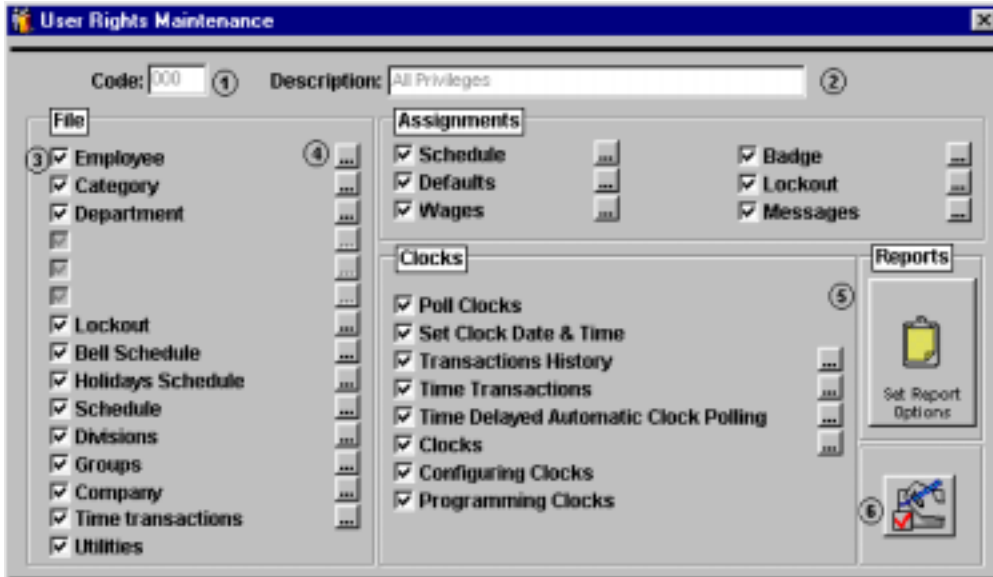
User Rights Maintenance

Code: 000 ① Description: All Privileges ②

File

③ Employee ④ ...
Category ...
Department ...
...
...
...
Lockout ...
Bell Schedule ...
Holidays Schedule ...
Schedule ...
Divisions ...
Groups ...
Company ...
Time transactions ...
Utilities

Assignments

Schedule ...
Defaults ...
Wages ...
Badge ...
Lockout ...
Messages ...

Clocks

Poll Clocks
Set Clock Date & Time
Transactions History ...
Time Transactions ...
Time Delayed Automatic Clock Polling ...
Clocks ...
Configuring Clocks
Programming Clocks

Reports

⑤

Set Report Options

⑥